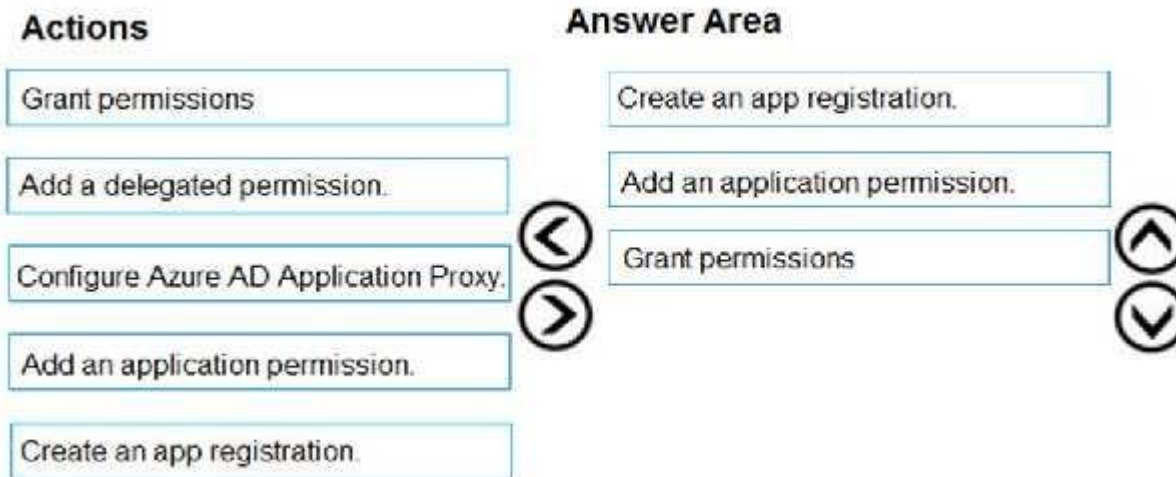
Actions

Grant permissions

Add a delegated permission.

Configure Azure AD Application Proxy.

Add an application permission.

Create an app registration.

Answer Area

Create an app registration.

Add an application permission.

Grant permissions